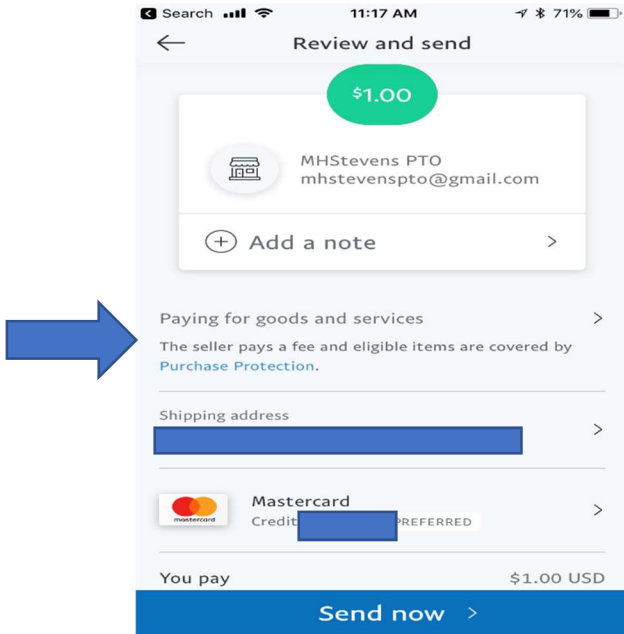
Search 11:17 AM 71%

Review and send

$1.00

MHStevens PTO
mhstevenspto@gmail.com

Add a note

Paying for goods and services

The seller pays a fee and eligible items are covered by Purchase Protection.

Shipping address

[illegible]

mastercard

Mastercard

Credit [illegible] PREFERRED

You pay $1.00 USD

Send now